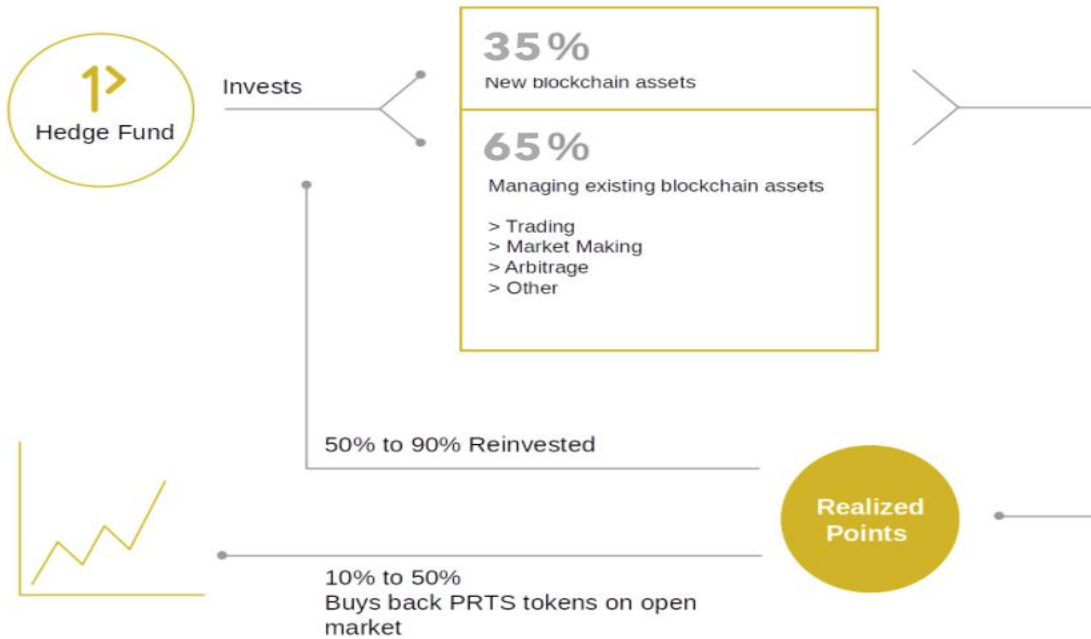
1>

Hedge Fund

Invests

35%
New blockchain assets

65%
Managing existing blockchain assets

> Trading
> Market Making
> Arbitrage
> Other

50% to 90% Reinvested

Realized Points

10% to 50%
Buys back PRTS tokens on open market